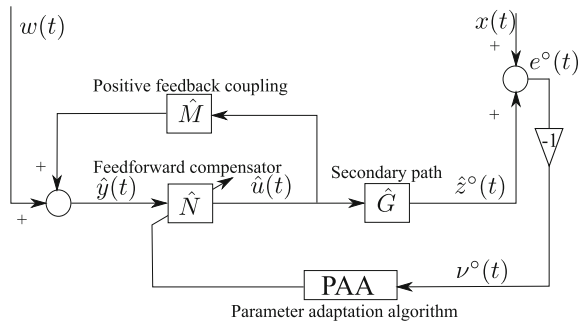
$w(t)$

$x(t)$

$+$

$e^{\circ}(t)$

Positive feedback coupling

$\hat{M}$

$+$

-1

$+$

Feedforward compensator

$\hat{y}(t)$

$\hat{u}(t)$

Secondary path

$\hat{z}^{\circ}(t)$

$\hat{N}$

$\hat{G}$

$+$

$\nu^{\circ}(t)$

PAA

Parameter adaptation algorithm